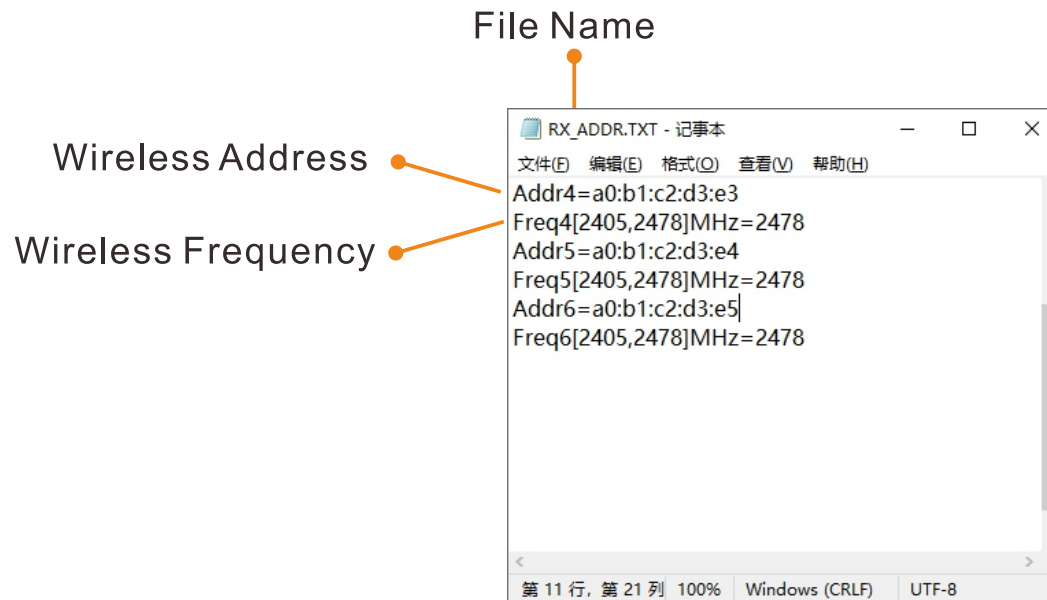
File Name

Wireless Address

Wireless Frequency

RX_ADDR.TXT - 记事本

文件(F) 编辑(E) 格式(O) 查看(V) 帮助(H)

Addr4=a0:b1:c2:d3:e3
Freq4[2405,2478]MHz=2478
Addr5=a0:b1:c2:d3:e4
Freq5[2405,2478]MHz=2478
Addr6=a0:b1:c2:d3:e5
Freq6[2405,2478]MHz=2478

第 11 行，第 21 列 100% Windows (CRLF) UTF-8